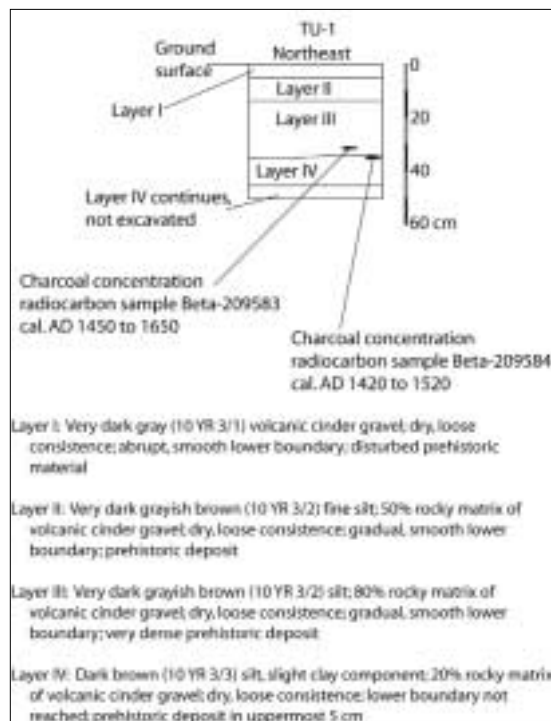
TU-1
Northeast

Ground surface

Layer I

Layer II

Layer III

Layer IV

Layer IV continues, not excavated

0

20

40

60 cm

Charcoal concentration radiocarbon sample Beta-209583 cal. AD 1450 to 1650

Charcoal concentration radiocarbon sample Beta-209584 cal. AD 1420 to 1520

Layer I: Very dark gray (10 YR 3/1) volcanic cinder gravel; dry, loose consistence; abrupt, smooth lower boundary; disturbed prehistoric material

Layer II: Very dark grayish brown (10 YR 3/2) fine silt; 50% rocky matrix of volcanic cinder gravel; dry, loose consistence; gradual, smooth lower boundary; prehistoric deposit

Layer III: Very dark grayish brown (10 YR 3/2) silt; 80% rocky matrix of volcanic cinder gravel; dry, loose consistence; gradual, smooth lower boundary; very dense prehistoric deposit

Layer IV: Dark brown (10 YR 3/3) silt, slight clay component; 20% rocky matrix of volcanic cinder gravel; dry, loose consistence; lower boundary not reached; prehistoric deposit in uppermost 5 cm